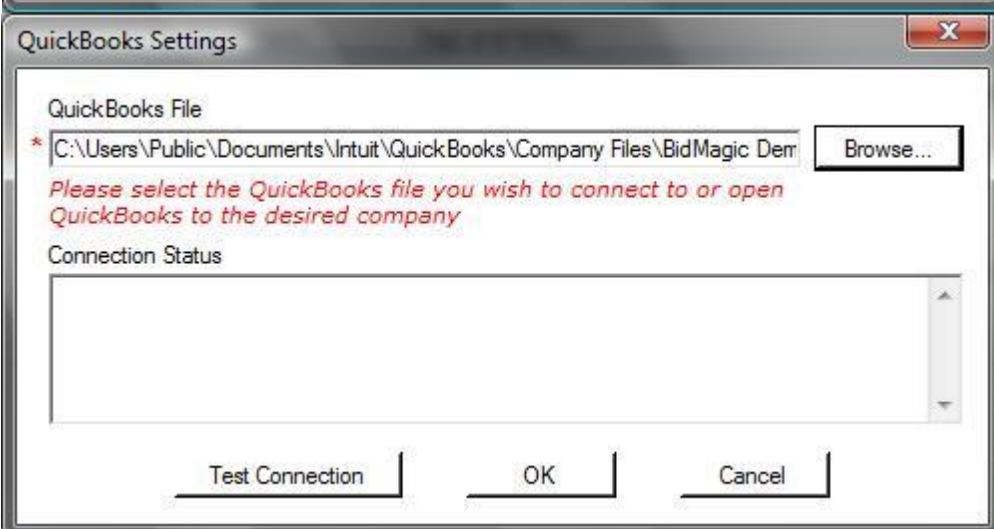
QuickBooks Settings

x

QuickBooks File

* C:\Users\Public\Documents\Intuit\QuickBooks\Company Files\BidMagic Dem

Browse...

Please select the QuickBooks file you wish to connect to or open QuickBooks to the desired company

Connection Status

Test Connection

OK

Cancel